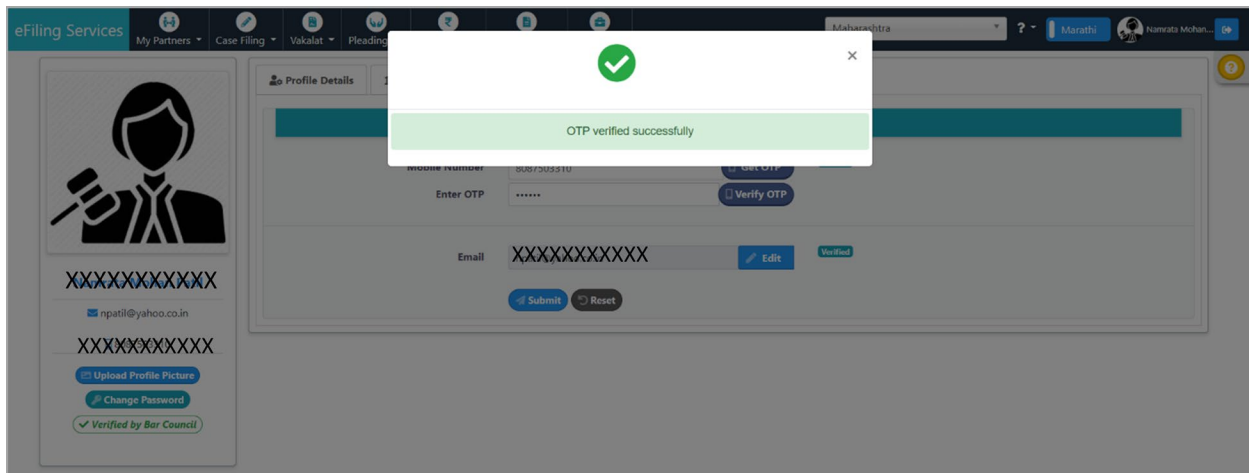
eFiling Services My Partners Case Filing Vakalat Pleading

Maharashtra ? Marathi Namrata Mohan...

Profile Details

OTP verified successfully

×

Mobile Number 8087503310 Get OTP

Enter OTP •••••• Verify OTP

Email XXXXXXXXXXX Edit Verified

Submit Reset

XXXXXXXXXXX

npatil@yahoo.co.in

XXXXXXXXXXX

Upload Profile Picture

Change Password

Verified by Bar Council